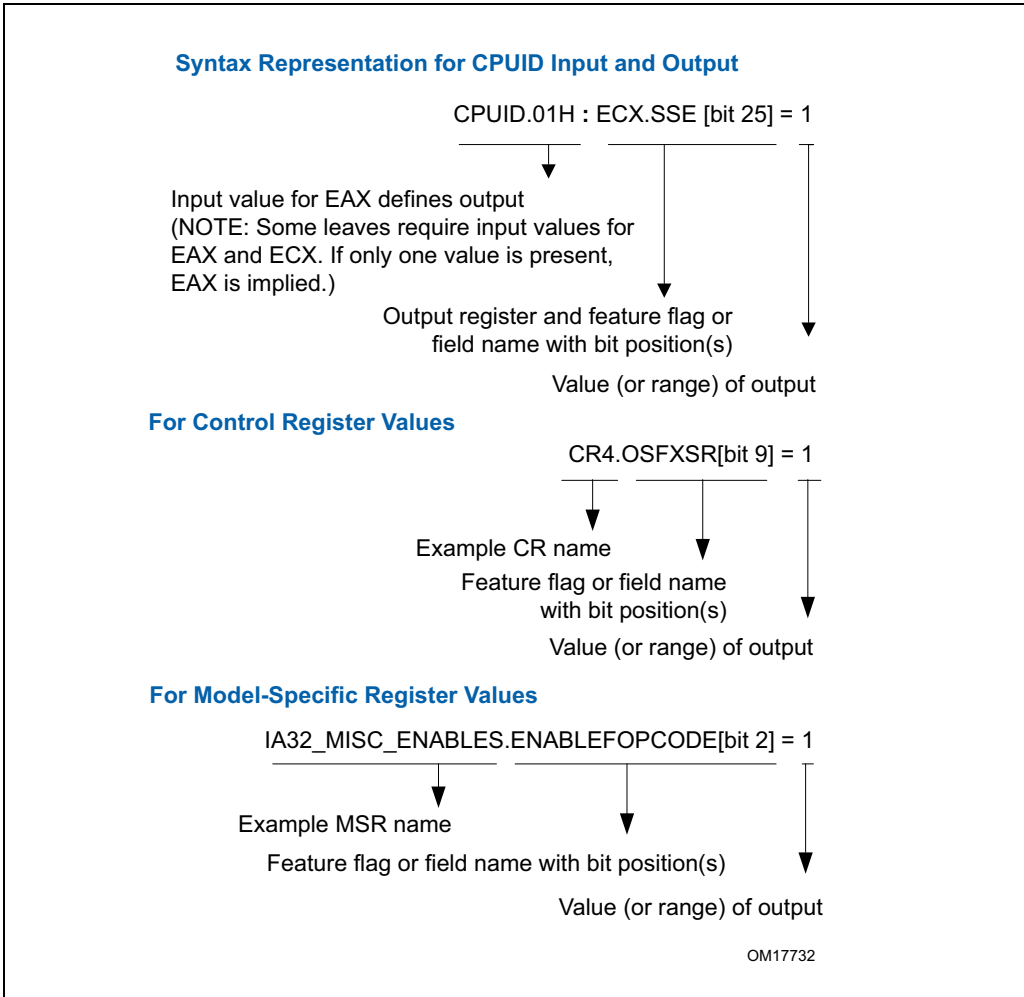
Syntax Representation for CPUID Input and Output

CPUID.01H : ECX.SSE [bit 25] = 1

Input value for EAX defines output (NOTE: Some leaves require input values for EAX and ECX. If only one value is present, EAX is implied.)

Output register and feature flag or field name with bit position(s)

Value (or range) of output

For Control Register Values

CR4.OSFXSR[bit 9] = 1

Example CR name

Feature flag or field name with bit position(s)

Value (or range) of output

For Model-Specific Register Values

IA32_MISC_ENABLES.ENABLEFOPCODE[bit 2] = 1

Example MSR name

Feature flag or field name with bit position(s)

Value (or range) of output

OM17732